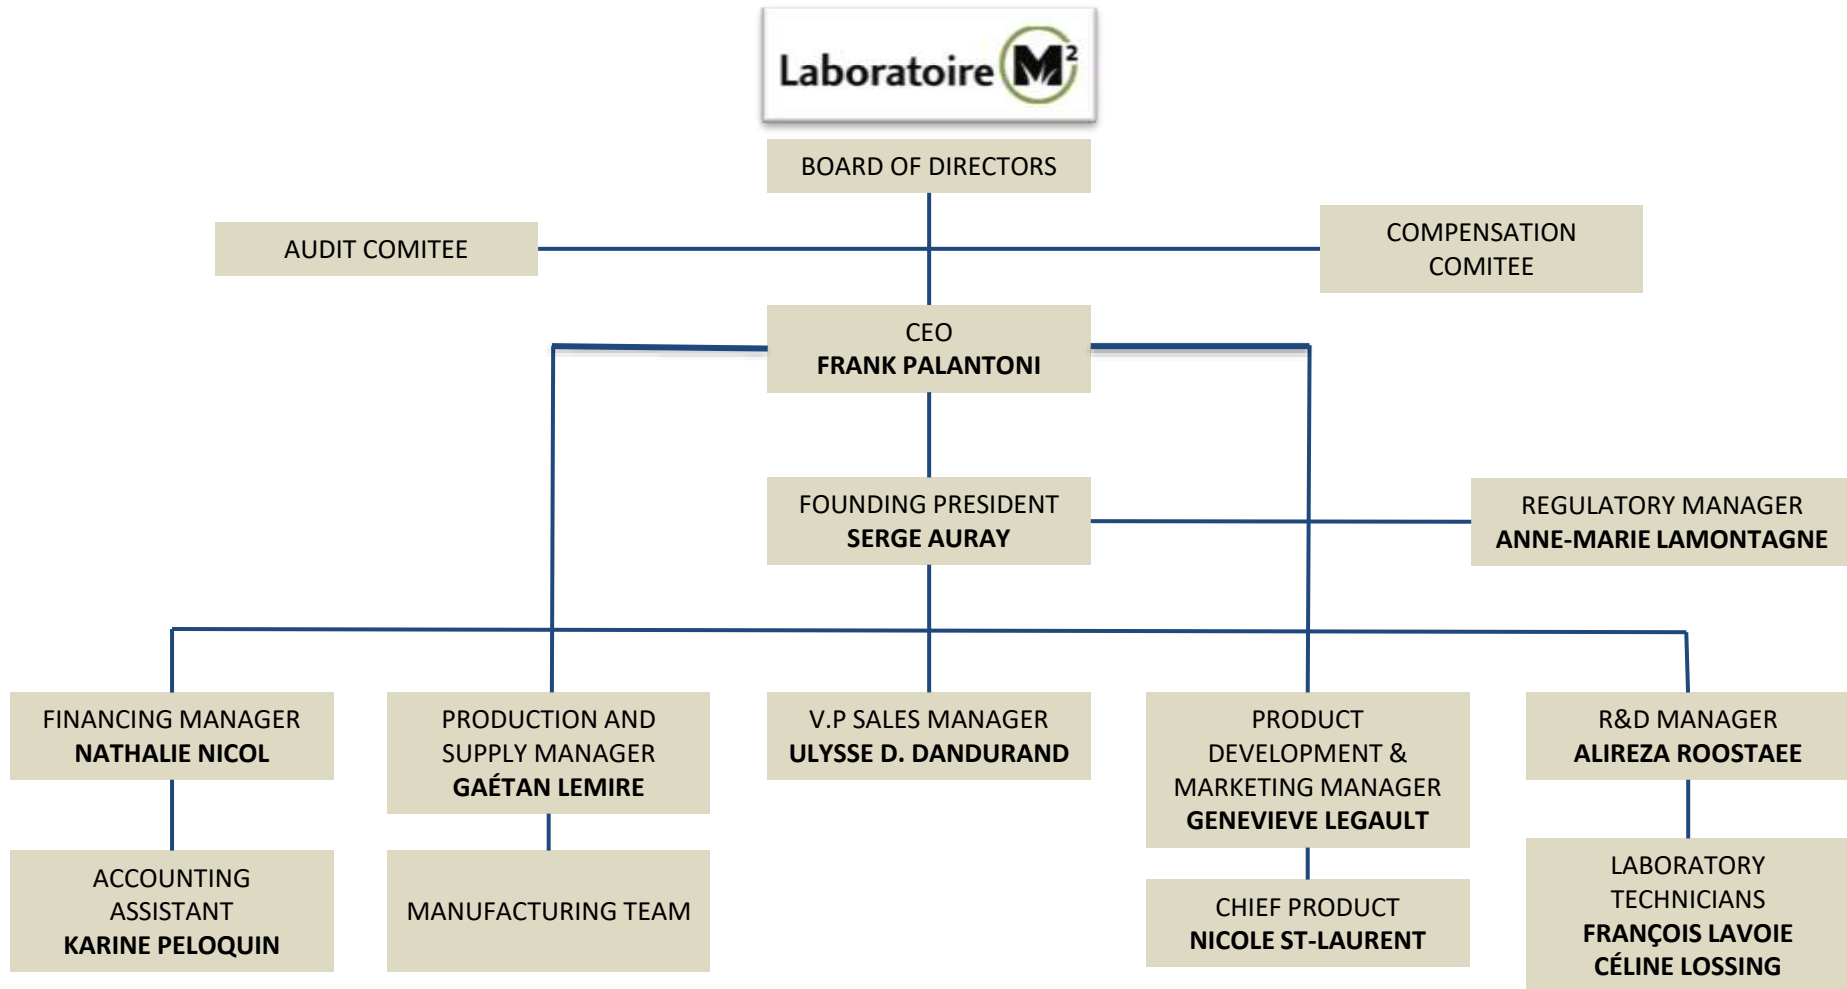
Laboratoire M²

BOARD OF DIRECTORS

AUDIT COMITEE

COMPENSATION COMITEE

CEO
FRANK PALANTONI

FOUNDING PRESIDENT
SERGE AURAY

REGULATORY MANAGER
ANNE-MARIE LAMONTAGNE

FINANCING MANAGER
NATHALIE NICOL

PRODUCTION AND SUPPLY MANAGER
GAÉTAN LEMIRE

V.P SALES MANAGER
ULYSSE D. DANDURAND

PRODUCT DEVELOPMENT & MARKETING MANAGER
GENEVIEVE LEGAULT

R&D MANAGER
ALIREZA ROOSTAEE

ACCOUNTING ASSISTANT
KARINE PELOQUIN

MANUFACTURING TEAM

CHIEF PRODUCT
NICOLE ST-LAURENT

LABORATORY TECHNICIANS
FRANÇOIS LAVOIE
CÉLINE LOSSING